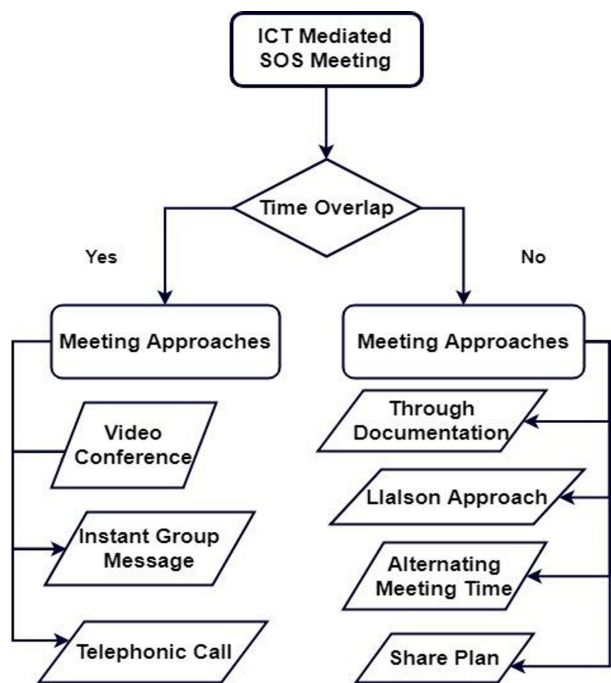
ICT Mediated SOS Meeting

Time Overlap

Yes

No

Meeting Approaches

Meeting Approaches

Video Conference

Instant Group Message

Telephonic Call

Through Documentation

Llalson Approach

Alternating Meeting Time

Share Plan